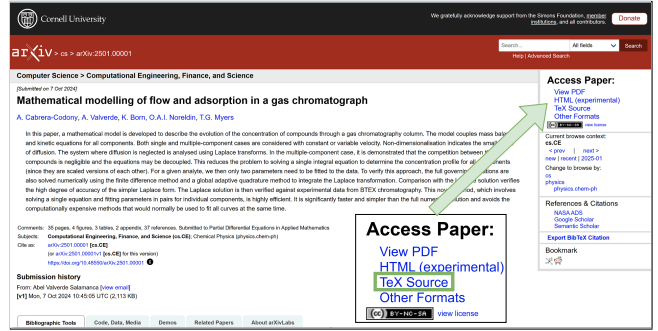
Cornell University

We gratefully acknowledge support from the Simons Foundation, member institutions, and all contributors.

Donate

arXiv > cs > arXiv:2501.00001

Search... All fields Search

Help | Advanced Search

Computer Science > Computational Engineering, Finance, and Science

[Submitted on 7 Oct 2024]

Mathematical modelling of flow and adsorption in a gas chromatograph

A. Cabrera-Codony, A. Valverde, K. Born, O.A.I. Noreldin, T.G. Myers

In this paper, a mathematical model is developed to describe the evolution of the concentration of compounds through a gas chromatography column. The model couples mass balances and kinetic equations for all components. Both single and multiple-component cases are considered with constant or variable velocity. Non-dimensionalisation indicates the small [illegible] of diffusion. The system where diffusion is neglected is analysed using Laplace transforms. In the multiple-component case, it is demonstrated that the competition between the compounds is negligible and the equations may be decoupled. This reduces the problem to solving a single integral equation to determine the concentration profile for all components (since they are scaled versions of each other). For a given analyte, we then only two parameters need to be fitted to the data. To verify this approach, the full governing equations are also solved numerically using the finite difference method and a global adaptive quadrature method to integrate the Laplace transformation. Comparison with the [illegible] solution verifies the high degree of accuracy of the simpler Laplace form. The Laplace solution is then verified against experimental data from BTEX chromatography. This novel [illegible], which involves solving a single equation and fitting parameters in pairs for individual components, is highly efficient. It is significantly faster and simpler than the full nume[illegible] solution and avoids the computationally expensive methods that would normally be used to fit all curves at the same time.

Comments: 35 pages, 4 figures, 3 tables, 2 appendix, 37 references. Submitted to Partial Differential Equations in Applied Mathematics
Subjects: Computational Engineering, Finance, and Science (cs.CE); Chemical Physics (physics.chem-ph)
Cite as: arXiv:2501.00001 [cs.CE]
(or arXiv:2501.00001v1 [cs.CE] for this version)
https://doi.org/10.48550/arXiv.2501.00001

Submission history
From: Abel Valverde Salamanca [view email]
[v1] Mon, 7 Oct 2024 10:45:05 UTC (2,113 KB)

Bibliographic Tools | Code, Data, Media | Demos | Related Papers | About arXivLabs

Access Paper:
View PDF
HTML (experimental)
TeX Source
Other Formats
view license

Current browse context:
cs.CE
< prev | next >
new | recent | 2025-01
Change to browse by:
cs
physics
physics.chem-ph

References & Citations
NASA ADS
Google Scholar
Semantic Scholar

Export BibTeX Citation

Bookmark

Access Paper:
View PDF
HTML (experimental)
TeX Source
Other Formats
BY-NC-SA view license